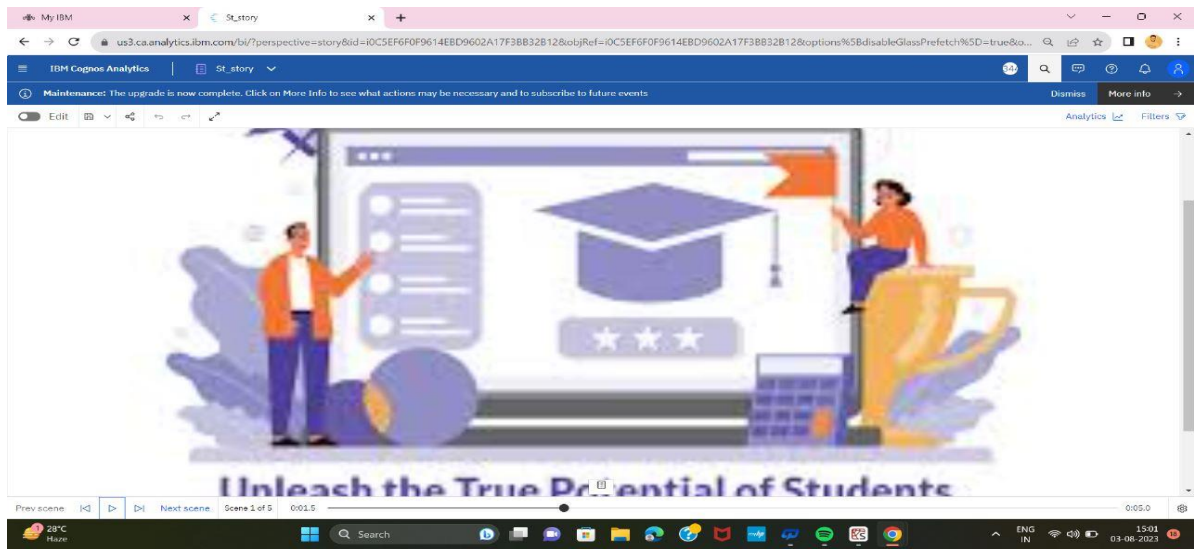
My IBM
St_story
us3.ca.analytics.ibm.com/bi/?perspective=story&id=i0C5EF6F0F9614EBD9602A17F3BB32B12&objRef=i0C5EF6F0F9614EBD9602A17F3BB32B12&options%5BdisableGlassPrefetch%5D=true&o...
IBM Cognos Analytics
St_story
Maintenance: The upgrade is now complete. Click on More Info to see what actions may be necessary and to subscribe to future events
Dismiss
More info
Edit
Analytics
Filters
Unleash the True Po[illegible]ential of Students
Prev scene
Next scene
Scene 1 of 5
0:01.5
0:05.0
28°C
Haze
Search
ENG
IN
15:01
03-08-2023